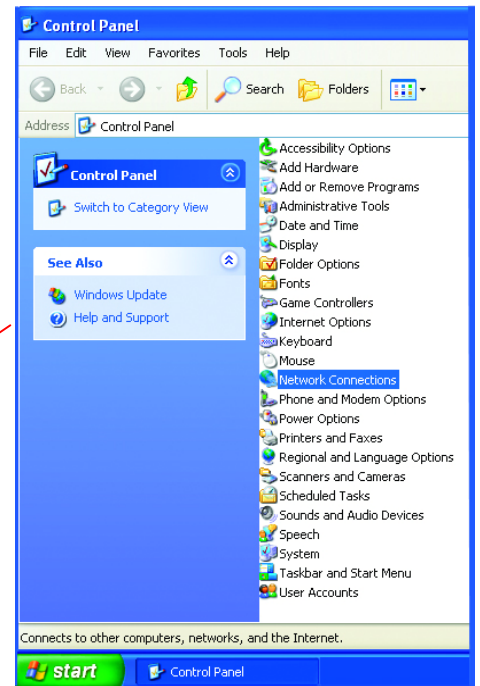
Control Panel

File Edit View Favorites Tools Help

Back Search Folders

Address Control Panel

Control Panel

Switch to Category View

See Also

Windows Update

Help and Support

Accessibility Options
Add Hardware
Add or Remove Programs
Administrative Tools
Date and Time
Display
Folder Options
Fonts
Game Controllers
Internet Options
Keyboard
Mouse
Network Connections
Phone and Modem Options
Power Options
Printers and Faxes
Regional and Language Options
Scanners and Cameras
Scheduled Tasks
Sounds and Audio Devices
Speech
System
Taskbar and Start Menu
User Accounts

Connects to other computers, networks, and the Internet.

start Control Panel